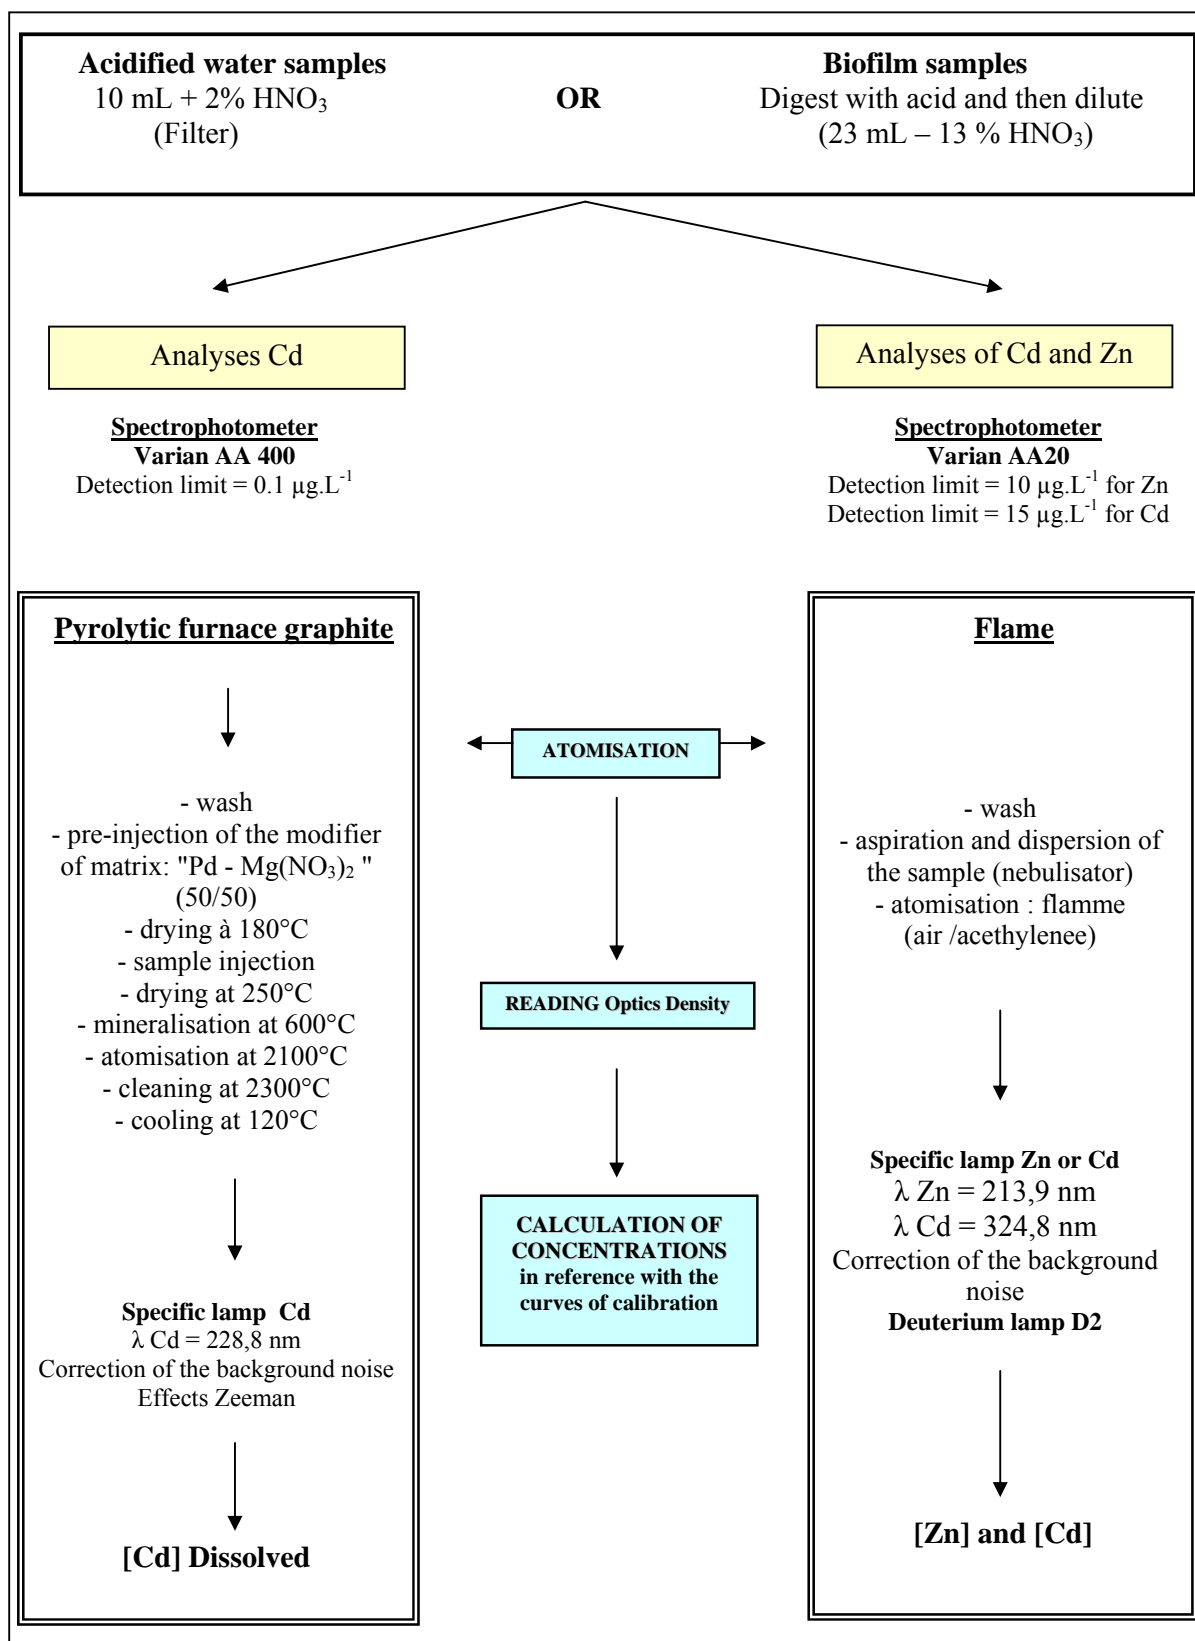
Acidified water samples
10 mL + 2% $HNO_3$
(Filter)

OR

Biofilm samples
Digest with acid and then dilute
(23 mL – 13 % $HNO_3$)

Analyses Cd

Spectrophotometer
Varian AA 400
Detection limit = 0.1 $\mu g.L^{-1}$

Analyses of Cd and Zn

Spectrophotometer
Varian AA20
Detection limit = 10 $\mu g.L^{-1}$ for Zn
Detection limit = 15 $\mu g.L^{-1}$ for Cd

Pyrolytic furnace graphite

- wash
- pre-injection of the modifier of matrix: "Pd - $Mg(NO_3)_2$ " (50/50)
- drying à 180°C
- sample injection
- drying at 250°C
- mineralisation at 600°C
- atomisation at 2100°C
- cleaning at 2300°C
- cooling at 120°C

Specific lamp Cd
$\lambda$ Cd = 228,8 nm
Correction of the background noise
Effects Zeeman

[Cd] Dissolved

ATOMISATION

READING Optics Density

CALCULATION OF CONCENTRATIONS in reference with the curves of calibration

Flame

- wash
- aspiration and dispersion of the sample (nebulisator)
- atomisation : flamme (air /acethylenee)

Specific lamp Zn or Cd
$\lambda$ Zn = 213,9 nm
$\lambda$ Cd = 324,8 nm
Correction of the background noise
Deuterium lamp D2

[Zn] and [Cd]